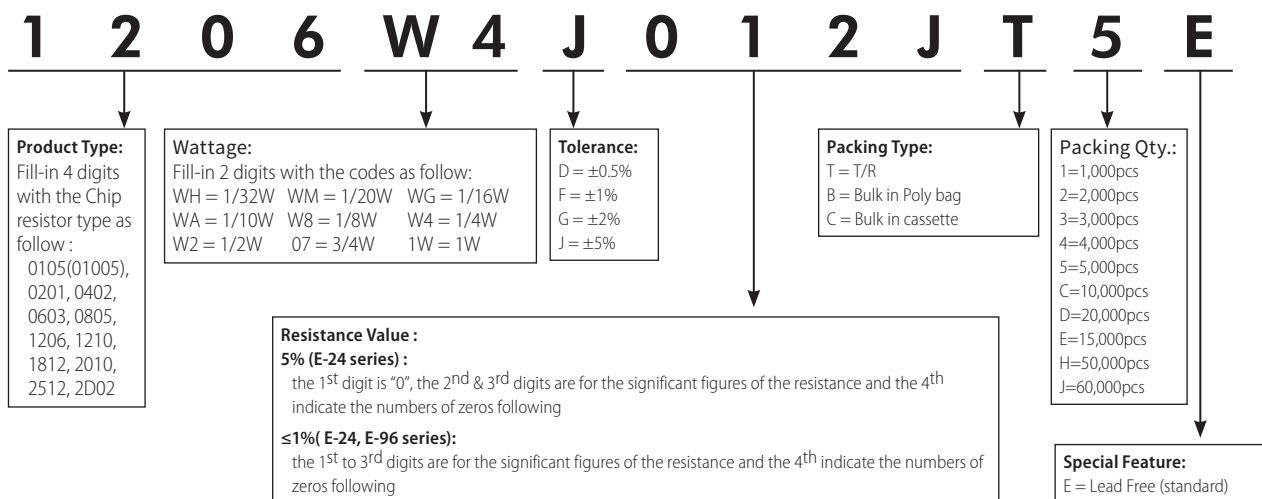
1 2 0 6 W 4 J 0 1 2 J T 5 E

**Product Type:**
Fill-in 4 digits with the Chip resistor type as follow :
0105(01005), 0201, 0402, 0603, 0805, 1206, 1210, 1812, 2010, 2512, 2D02

Wattage:
Fill-in 2 digits with the codes as follow:
WH = 1/32W WM = 1/20W WG = 1/16W
WA = 1/10W W8 = 1/8W W4 = 1/4W
W2 = 1/2W 07 = 3/4W 1W = 1W

**Tolerance:**
D = ±0.5%
F = ±1%
G = ±2%
J = ±5%

**Packing Type:**
T = T/R
B = Bulk in Poly bag
C = Bulk in cassette

Packing Qty.:
1=1,000pcs
2=2,000pcs
3=3,000pcs
4=4,000pcs
5=5,000pcs
C=10,000pcs
D=20,000pcs
E=15,000pcs
H=50,000pcs
J=60,000pcs

**Resistance Value :**
**5% (E-24 series) :**
the 1$^{st}$ digit is "0", the 2$^{nd}$ & 3$^{rd}$ digits are for the significant figures of the resistance and the 4$^{th}$ indicate the numbers of zeros following

**≤1%( E-24, E-96 series):**
the 1$^{st}$ to 3$^{rd}$ digits are for the significant figures of the resistance and the 4$^{th}$ indicate the numbers of zeros following

**Special Feature:**
E = Lead Free (standard)